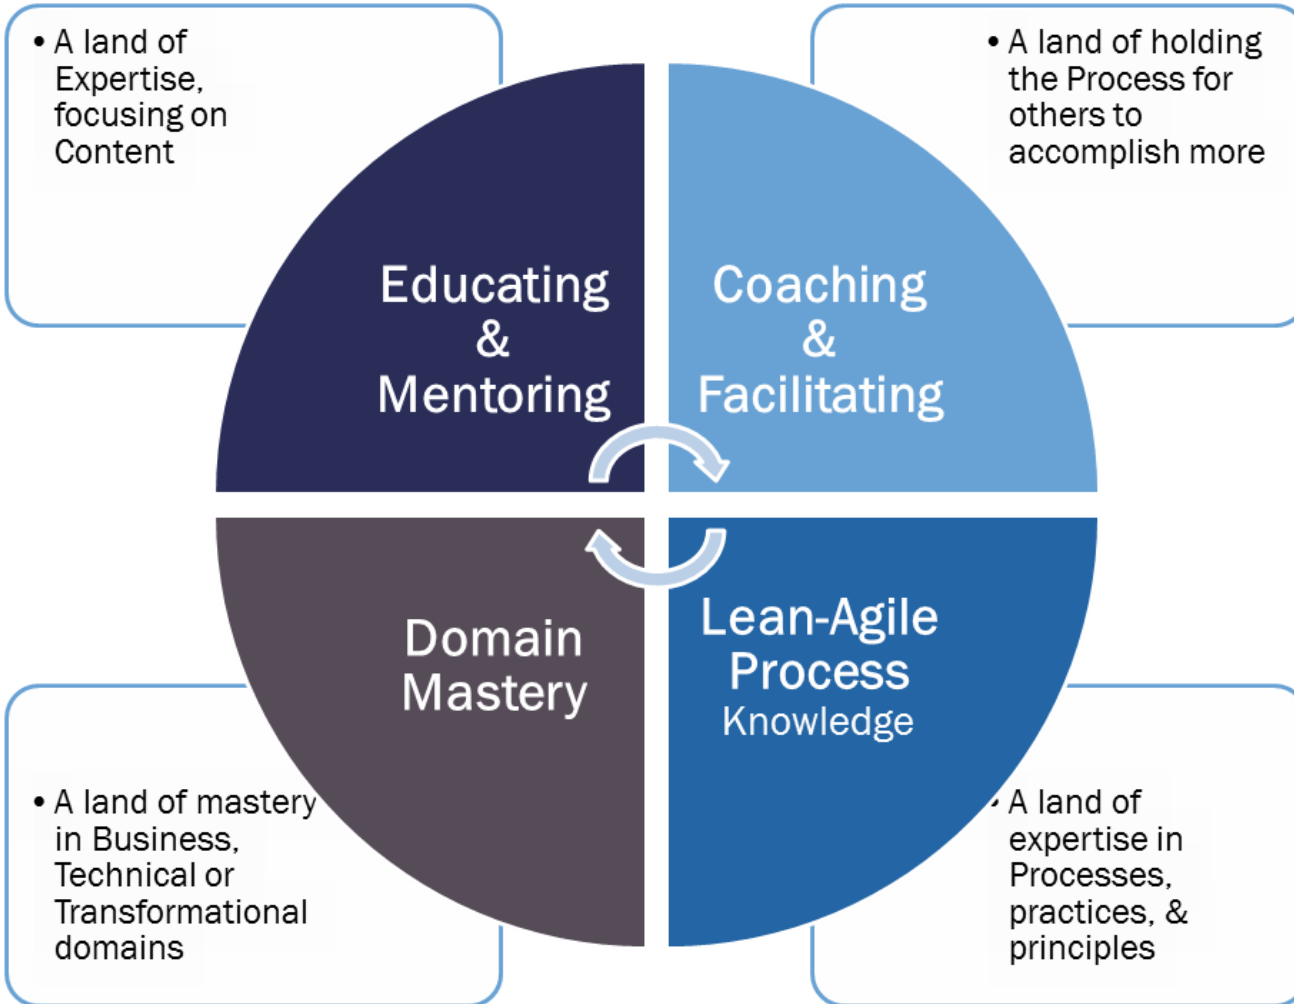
• A land of Expertise, focusing on Content

• A land of holding the Process for others to accomplish more

Educating & Mentoring

Coaching & Facilitating

Domain Mastery

Lean-Agile Process Knowledge

• A land of mastery in Business, Technical or Transformational domains

• A land of expertise in Processes, practices, & principles